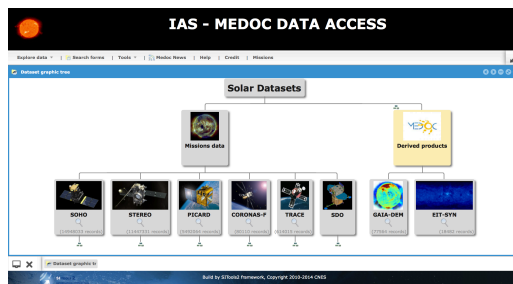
IAS - MEDOC DATA ACCESS

Explore data | Search forms | Tools | Medoc News | Help | Credit | Missions

Dataset graphic tree

Solar Datasets

Missions data

Derived products

SOHO

(14598033 records)

STEREO

(11407331 records)

PICARD

(549056 records)

CORONAS-F

(80110 records)

TRACE

(614616 records)

SDO

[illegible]

GAIA-DEM

(77584 records)

EIT-SYN

(18480 records)

Dataset graphic tr

Build by SITools2 framework, Copyright 2010-2014 CNES